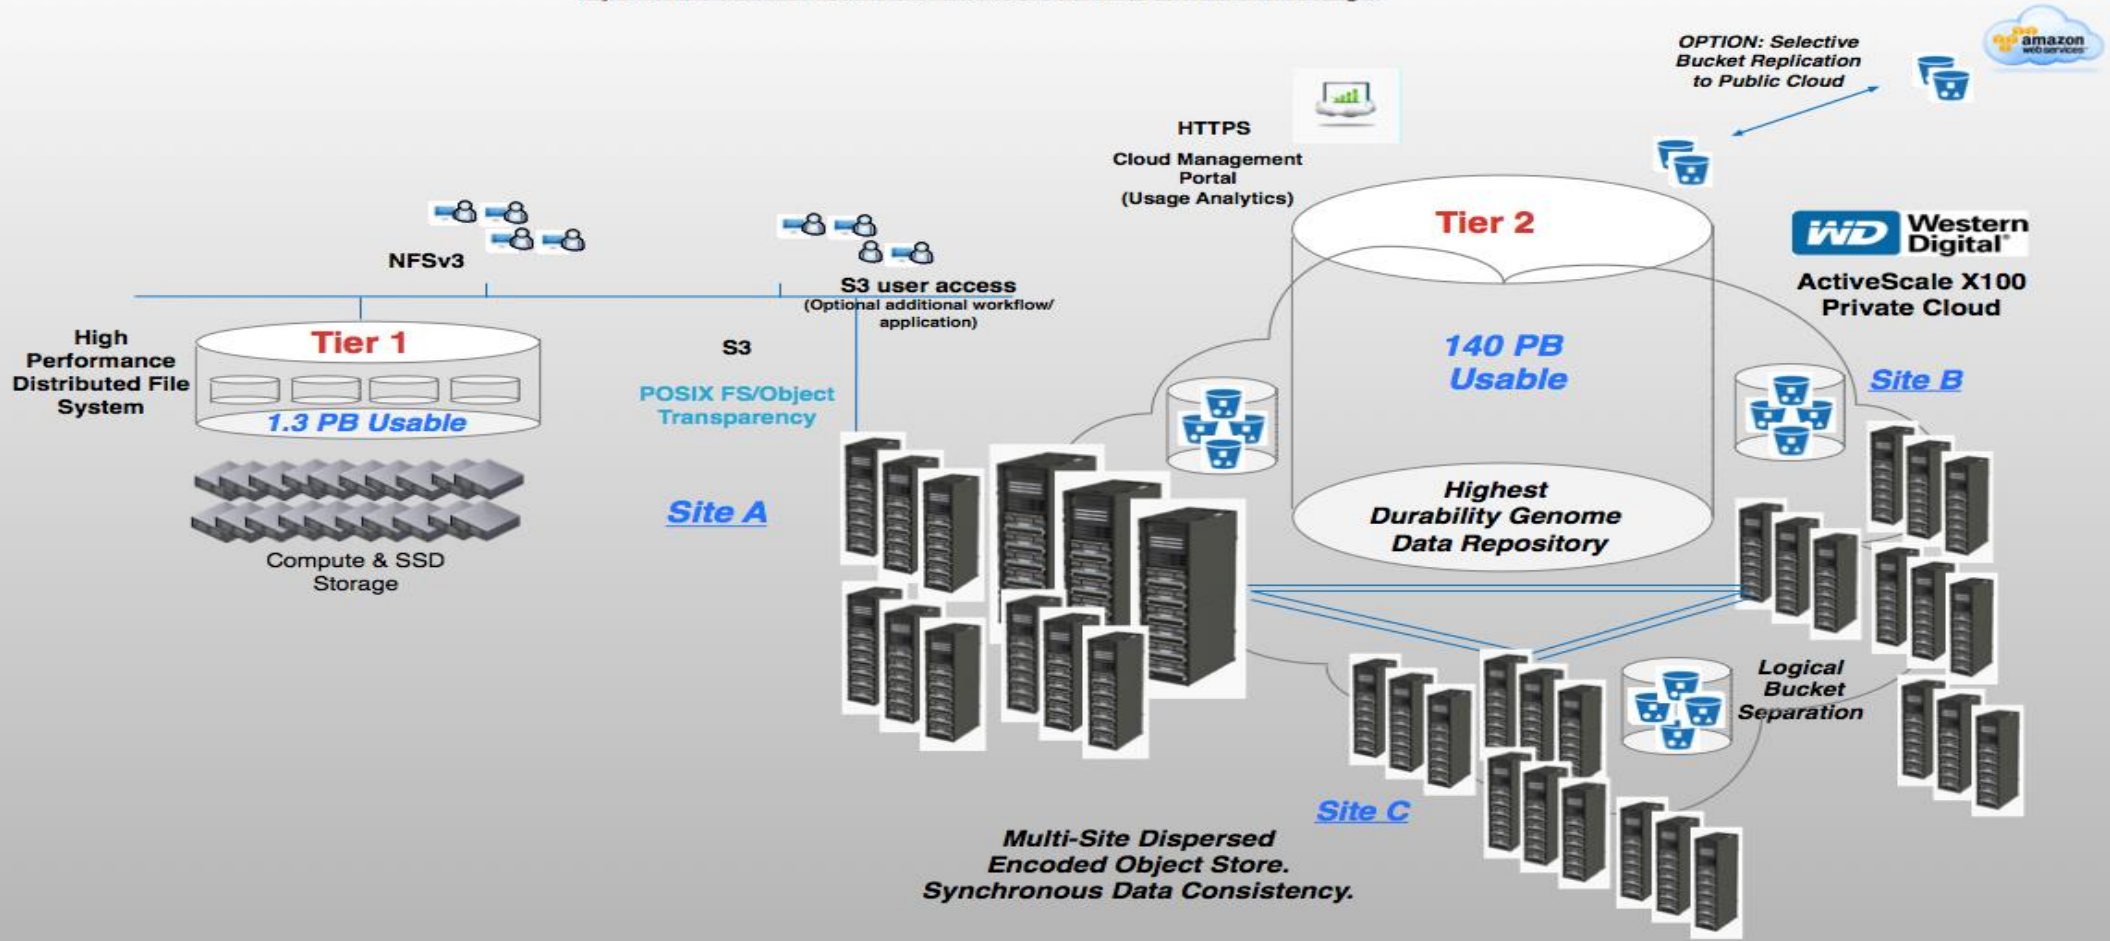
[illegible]

OPTION: Selective Bucket Replication to Public Cloud

amazon web services

HTTPS

Cloud Management Portal (Usage Analytics)

Tier 2

WD Western Digital®

ActiveScale X100 Private Cloud

NFSv3

S3 user access (Optional additional workflow/ application)

High Performance Distributed File System

Tier 1

1.3 PB Usable

S3

POSIX FS/Object Transparency

140 PB Usable

Site B

Compute & SSD Storage

Site A

Highest Durability Genome Data Repository

Logical Bucket Separation

Site C

Multi-Site Dispersed Encoded Object Store. Synchronous Data Consistency.